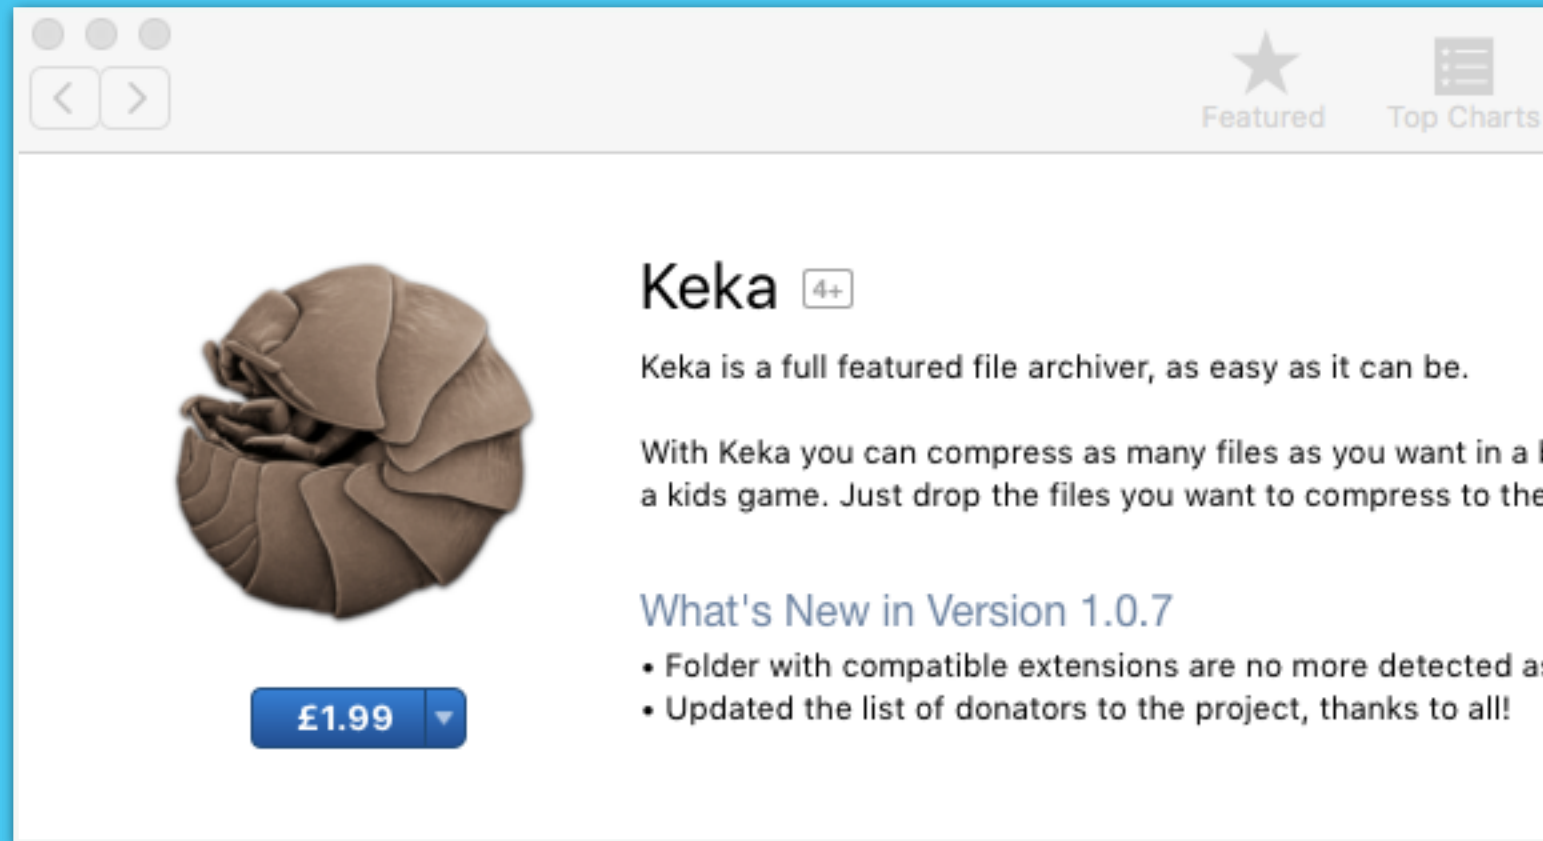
Featured

Top Charts

Keka 4+

Keka is a full featured file archiver, as easy as it can be.

With Keka you can compress as many files as you want in a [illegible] a kids game. Just drop the files you want to compress to the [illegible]

What's New in Version 1.0.7

• Folder with compatible extensions are no more detected a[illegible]
• Updated the list of donators to the project, thanks to all!

£1.99